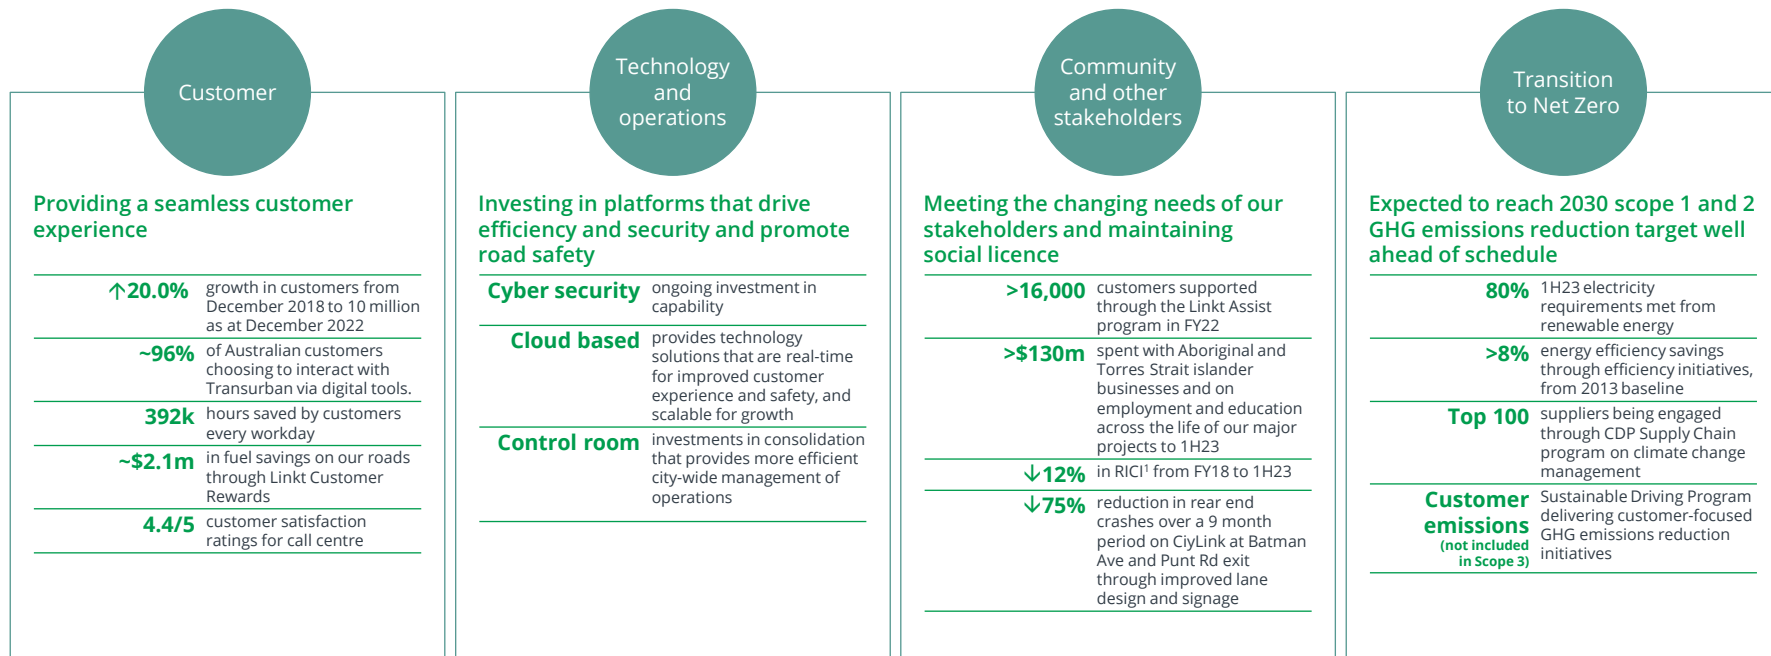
Customer

Providing a seamless customer experience

| | |
|---|---|
| ↑20.0% | growth in customers from December 2018 to 10 million as at December 2022 |
| ~96% | of Australian customers choosing to interact with Transurban via digital tools. |
| 392k | hours saved by customers every workday |
| ~\$2.1m | in fuel savings on our roads through Linkt Customer Rewards |
| 4.4/5 | customer satisfaction ratings for call centre |

Technology and operations

Investing in platforms that drive efficiency and security and promote road safety

| | |
|---|---|
| Cyber security | ongoing investment in capability |
| Cloud based | provides technology solutions that are real-time for improved customer experience and safety, and scalable for growth |
| Control room | investments in consolidation that provides more efficient city-wide management of operations |

Community and other stakeholders

Meeting the changing needs of our stakeholders and maintaining social licence

| | |
|---|---|
| >16,000 | customers supported through the Linkt Assist program in FY22 |
| >\$130m | spent with Aboriginal and Torres Strait islander businesses and on employment and education across the life of our major projects to 1H23 |
| ↓12% | in RICI$^1$ from FY18 to 1H23 |
| ↓75% | reduction in rear end crashes over a 9 month period on CiyLink at Batman Ave and Punt Rd exit through improved lane design and signage |

Transition to Net Zero

Expected to reach 2030 scope 1 and 2 GHG emissions reduction target well ahead of schedule

| | |
|---|---|
| 80% | 1H23 electricity requirements met from renewable energy |
| >8% | energy efficiency savings through efficiency initiatives, from 2013 baseline |
| Top 100 | suppliers being engaged through CDP Supply Chain program on climate change management |
| Customer emissions (not included in Scope 3) | Sustainable Driving Program delivering customer-focused GHG emissions reduction initiatives |